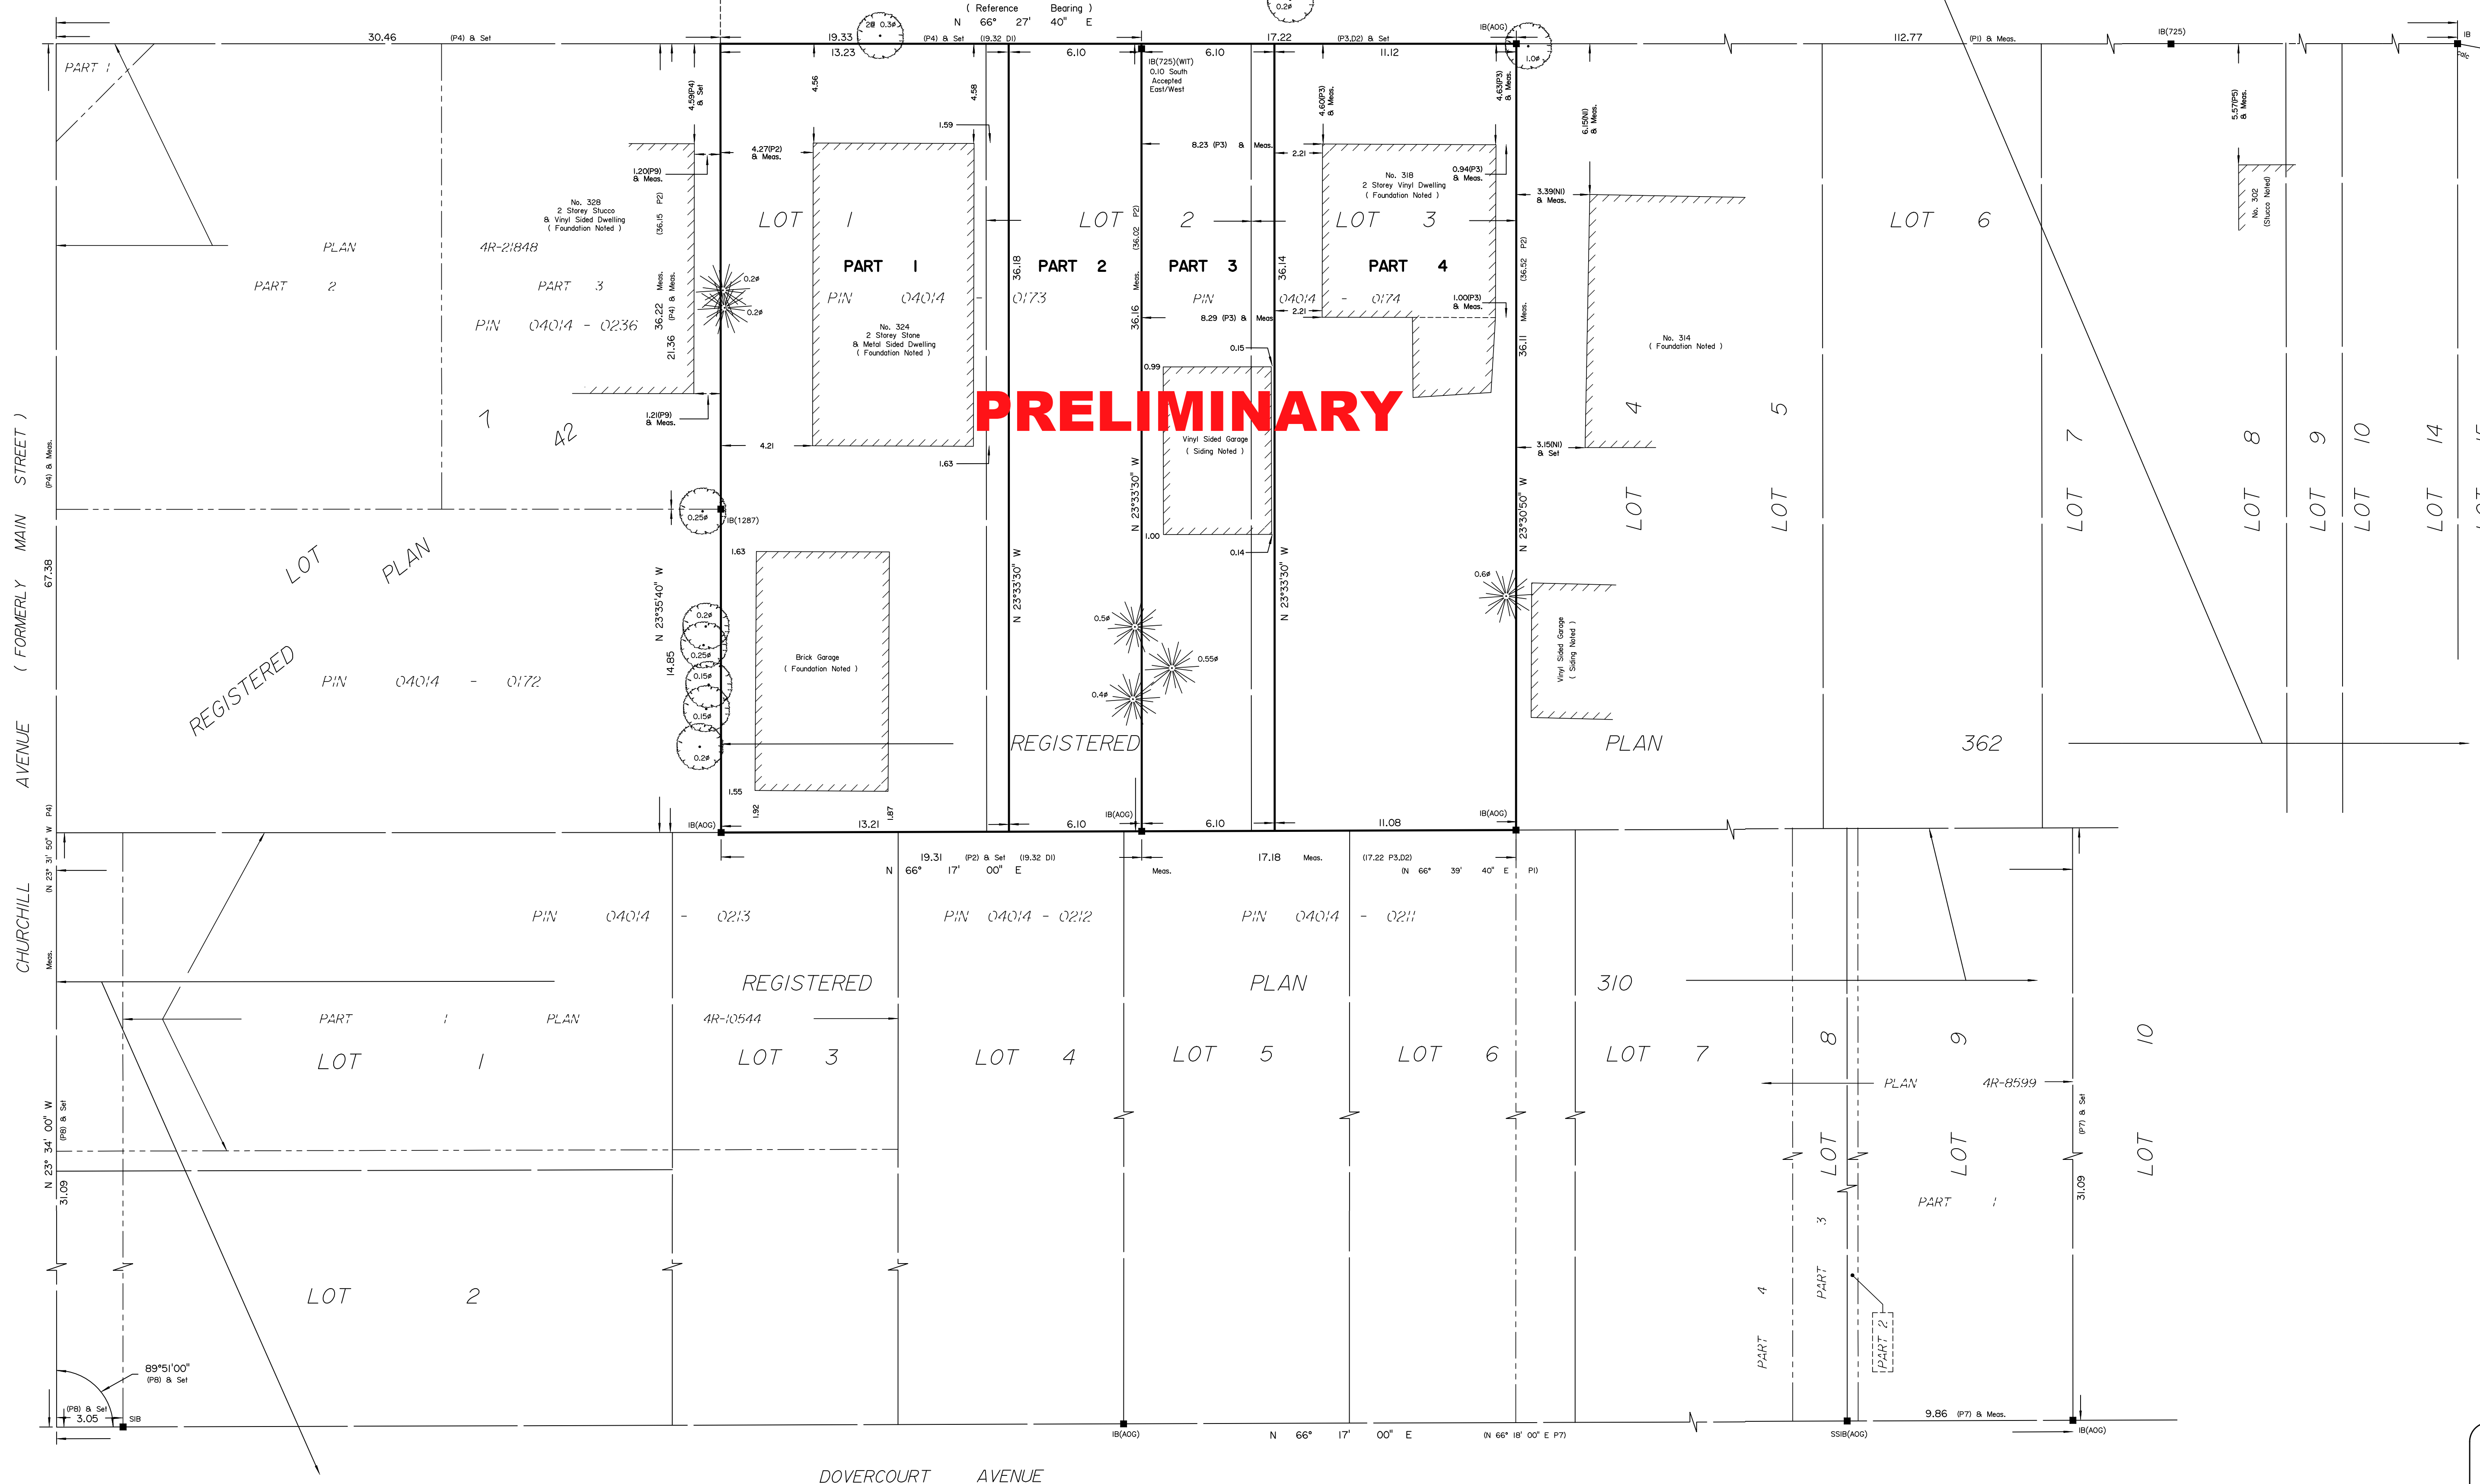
( Reference Bearing )
N 66° 27' 40" E

30.46 (P4) & Set
19.33 (P4) & Set (19.32 DI)
13.23
6.10
6.10
17.22 (P3,D2) & Set
11.12
IB(AOG)
112.77 (P1) & Meas.
IB(725)
IB
2Ø 0.3Ø
0.2Ø
1.0Ø

PART 1
4.59(P4) & Set
4.56
4.58
1.59
IB(725)(WIT) 0.10 South Accepted East/West
4.60(P3) & Meas.
4.63(P3) & Meas.
6.15(NI) & Meas.
5.57(P5) & Meas.

4.27(P2) & Meas.
1.20(P9) & Meas.
8.23 (P3) & Meas.
2.21
No. 318 2 Storey Vinyl Dwelling ( Foundation Noted )
0.94(P3) & Meas.
3.39(NI) & Meas.
No. 302 (Stucco Noted)

No. 328 2 Storey Stucco & Vinyl Sided Dwelling ( Foundation Noted )
(36.15 P2)
(36.02 P2)
(36.52 P2)

PLAN 4R-21848
LOT 1
LOT 2
LOT 3
LOT 6

PART 2
PART 3
PART 1
PART 2
PART 3
PART 4
36.18
36.14
0.2Ø
0.2Ø
PIN 04014 - 0236
PIN 04014 - 0173
PIN 04014 - 0174
36.22 (P4) & Meas.
Meas.
36.16
Meas.
8.29 (P3) & Meas.
2.21
1.00(P3) & Meas.
21.36
No. 324 2 Storey Stone & Metal Sided Dwelling ( Foundation Noted )
36.11
No. 314 ( Foundation Noted )
0.15
0.99

7 42
1.21(P9) & Meas.
PRELIMINARY
4.21
1.63
Vinyl Sided Garage ( Siding Noted )
4
5
3.15(NI) & Set

( FORMERLY MAIN STREET )
(P4) & Meas.
67.38
0.25Ø
IB(1287)
N 23°33'30" W
N 23°30'50" W
LOT LOT LOT LOT LOT LOT LOT
7 8 9 10 14
LOT PLAN
1.63
1.00
0.14
N 23°35'40" W
N 23°33'30" W
N 23°33'30" W
0.6Ø
0.2Ø
0.5Ø
0.25Ø
0.55Ø
Brick Garage ( Foundation Noted )
Vinyl Sided Garage ( Siding Noted )
REGISTERED
PIN 04014 - 0172
14.85
0.15Ø
0.4Ø
0.15Ø
0.2Ø
REGISTERED
PLAN
362

AVENUE
1.55
1.92
1.87
13.21
6.10
6.10
11.08
IB(AOG)
IB(AOG)
IB(AOG)
(N 23° 31' 50" W P4)
19.31 (P2) & Set (19.32 DI)
N 66° 17' 00" E
17.18 Meas.
(17.22 P3,D2)
(N 66° 39' 40" E P1)
Meas.

CHURCHILL
Meas.
PIN 04014 - 0213
PIN 04014 - 0212
PIN 04014 - 0211
REGISTERED
PLAN
310
PART 1 PLAN 4R-10544
LOT 1
LOT 3
LOT 4
LOT 5
LOT 6
LOT 7
8
9
10
PLAN 4R-8599
N 23° 34' 00" W
(P8) & Set
31.09
LOT
LOT
LOT
3
(P7) & Set
31.09
PART 1
LOT 2
4
PART
PART
PART 2
89°51'00"
(P8) & Set
(P8) & Set
3.05
SIB
IB(AOG)
N 66° 17' 00" E
(N 66° 18' 00" E P7)
SSIB(AOG)
9.86 (P7) & Meas.
IB(AOG)
DOVERCOURT AVENUE